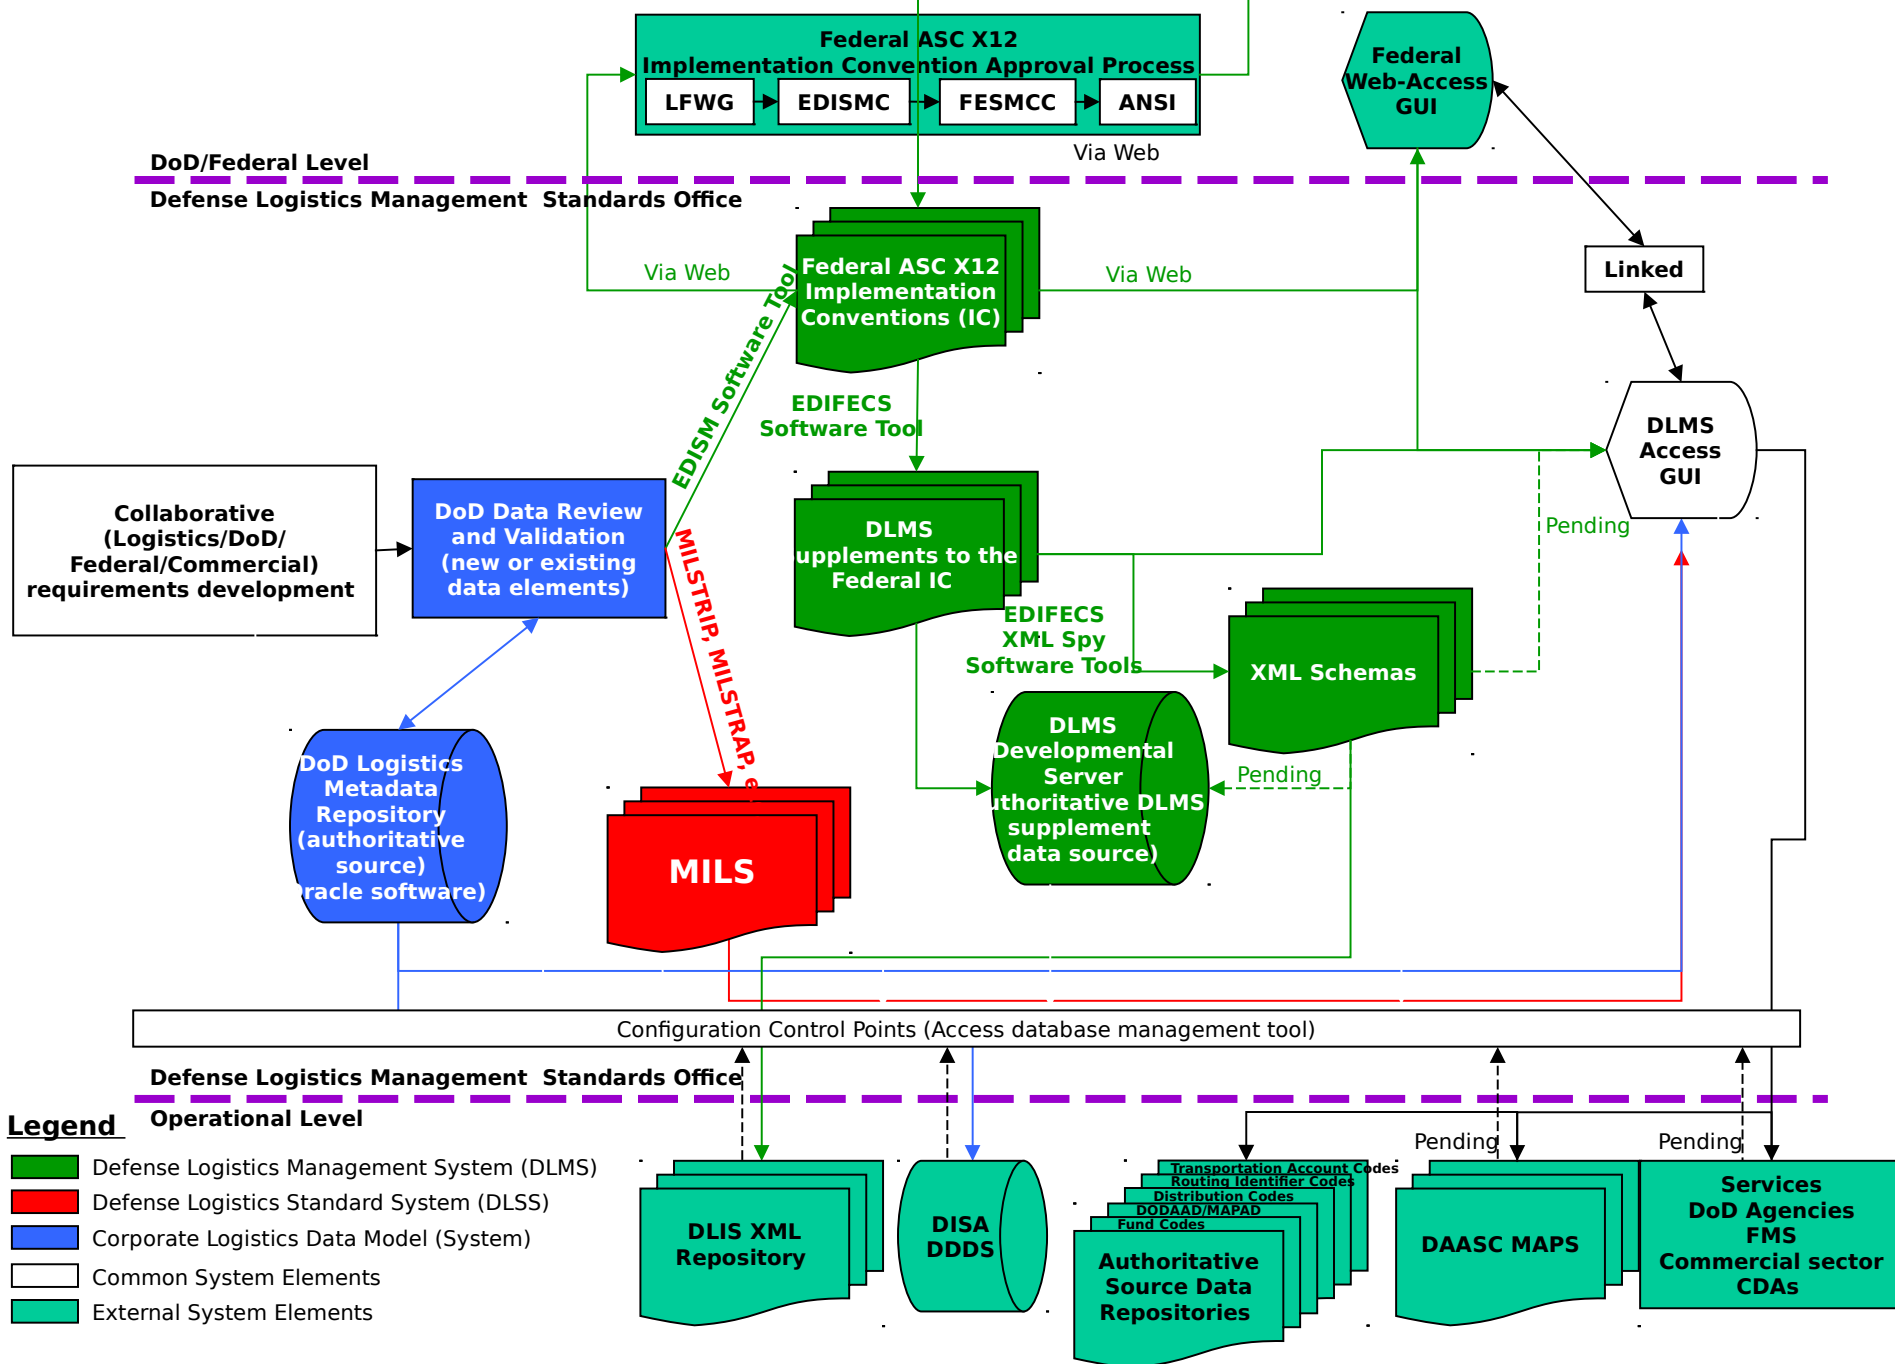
Federal ASC X12
Implementation Convention Approval Process

LFWG
EDISMC
FESMCC
ANSI

Federal Web-Access GUI

Via Web

DoD/Federal Level

Defense Logistics Management Standards Office

Via Web

Federal ASC X12 Implementation Conventions (IC)

Via Web

Linked

EDISM Software Tool

EDIFECS Software Tool

DLMS Access GUI

Pending

Collaborative (Logistics/DoD/ Federal/Commercial) requirements development

DoD Data Review and Validation (new or existing data elements)

DLMS upplements to the Federal IC

MILSTRIP, MILSTRAP, e

EDIFECS XML Spy Software Tools

XML Schemas

DoD Logistics Metadata Repository (authoritative source) racle software)

DLMS Developmental Server uthoritative DLMS supplement data source)

Pending

MILS

Configuration Control Points (Access database management tool)

Defense Logistics Management Standards Office

Operational Level

Legend

Defense Logistics Management System (DLMS)
Defense Logistics Standard System (DLSS)
Corporate Logistics Data Model (System)
Common System Elements
External System Elements

DLIS XML Repository

DISA DDDS

Transportation Account Codes
Routing Identifier Codes
Distribution Codes
DODAAD/MAPAD
Fund Codes

Authoritative Source Data Repositories

Pending

DAASC MAPS

Pending

Services
DoD Agencies
FMS
Commercial sector
CDAs